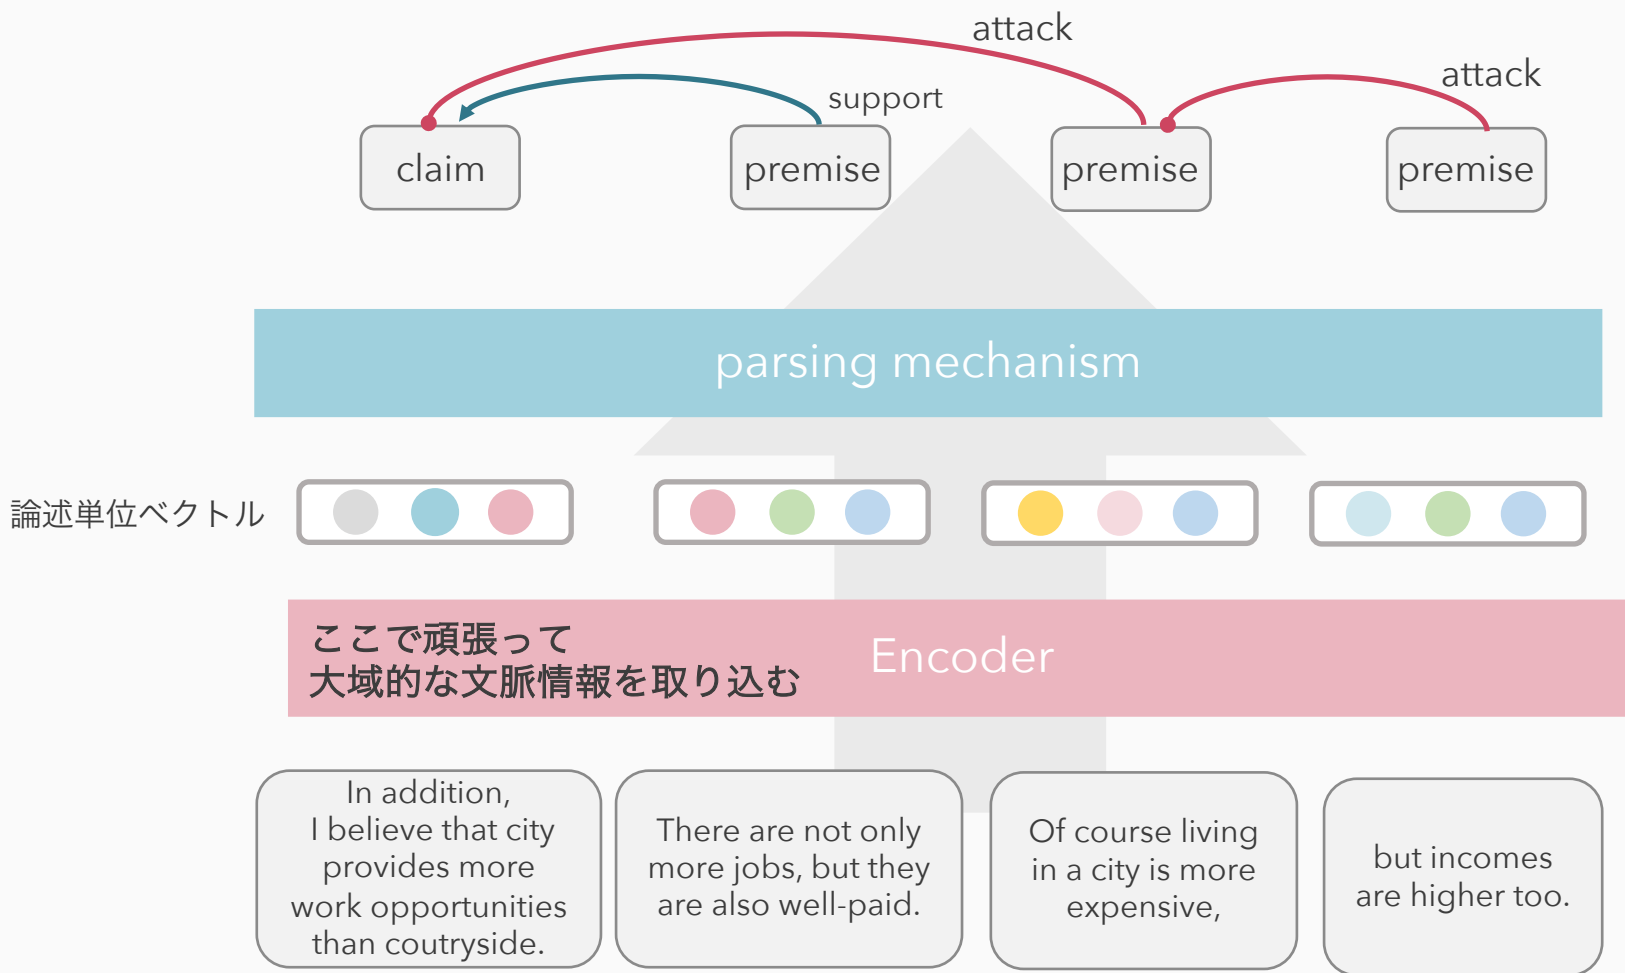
attack

support

attack

claim

premise

premise

premise

parsing mechanism

論述単位ベクトル

ここで頑張って
大域的な文脈情報を取り込む

Encoder

In addition, I believe that city provides more work opportunities than coutryside.

There are not only more jobs, but they are also well-paid.

Of course living in a city is more expensive,

but incomes are higher too.